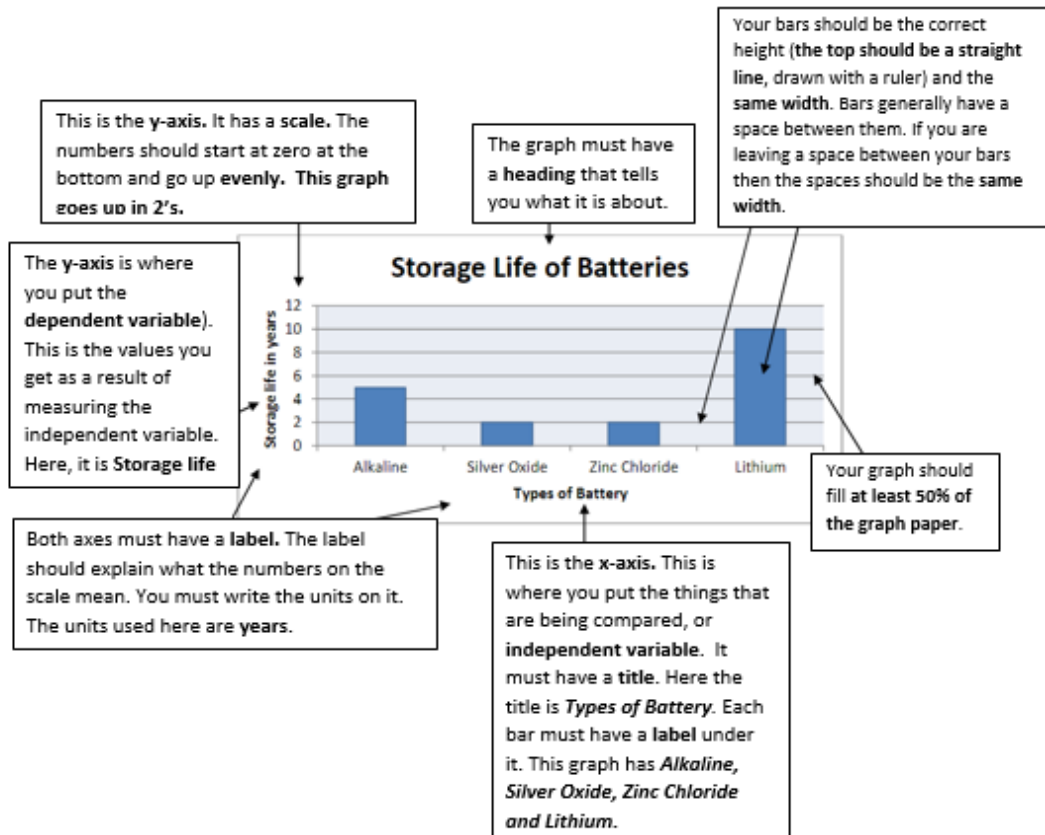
Your bars should be the correct height (**the top should be a straight line**, drawn with a ruler) and the **same width**. Bars generally have a space between them. If you are leaving a space between your bars then the spaces should be the **same width**.

This is the **y-axis.** It has a **scale.** The numbers should start at zero at the bottom and go up **evenly. This graph goes up in 2's.**

The graph must have a **heading** that tells you what it is about.

The **y-axis** is where you put the **dependent variable**). This is the values you get as a result of measuring the independent variable. Here, it is **Storage life**

Storage Life of Batteries

Storage life in years

12
10
8
6
4
2
0

Alkaline
Silver Oxide
Zinc Chloride
Lithium

Types of Battery

Your graph should fill **at least 50% of the graph paper**.

Both axes must have a **label.** The label should explain what the numbers on the scale mean. You must write the units on it. The units used here are **years**.

This is the **x-axis.** This is where you put the things that are being compared, or **independent variable**. It must have a **title**. Here the title is ***Types of Battery***. Each bar must have a **label** under it. This graph has ***Alkaline, Silver Oxide, Zinc Chloride and Lithium***.